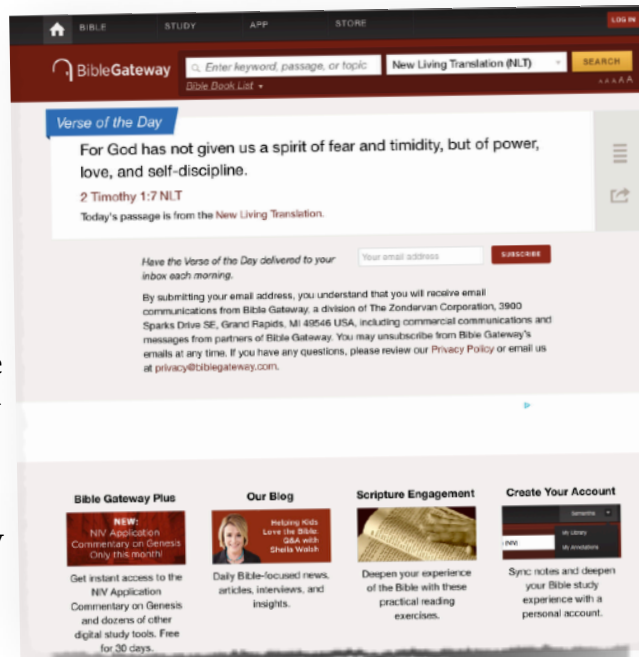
BIBLE STUDY APP STORE LOG IN

BibleGateway Enter keyword, passage, or topic New Living Translation (NLT) SEARCH
Bible Book List

Verse of the Day

For God has not given us a spirit of fear and timidity, but of power, love, and self-discipline.

2 Timothy 1:7 NLT

Today's passage is from the New Living Translation.

Have the Verse of the Day delivered to your inbox each morning. Your email address SUBSCRIBE

By submitting your email address, you understand that you will receive email communications from Bible Gateway, a division of The Zondervan Corporation, 3900 Sparks Drive SE, Grand Rapids, MI 49546 USA, including commercial communications and messages from partners of Bible Gateway. You may unsubscribe from Bible Gateway's emails at any time. If you have any questions, please review our Privacy Policy or email us at privacy@biblegateway.com.

Bible Gateway Plus

NEW: NIV Application Commentary on Genesis Only this month!

Get instant access to the NIV Application Commentary on Genesis and dozens of other digital study tools. Free for 30 days.

Our Blog

Helping Kids Love the Bible: Q&A with Sheila Walsh

Daily Bible-focused news, articles, interviews, and insights.

Scripture Engagement

Deepen your experience of the Bible with these practical reading exercises.

Create Your Account

Samantha
My Library
My Annotations
NIV

Sync notes and deepen your Bible study experience with a personal account.